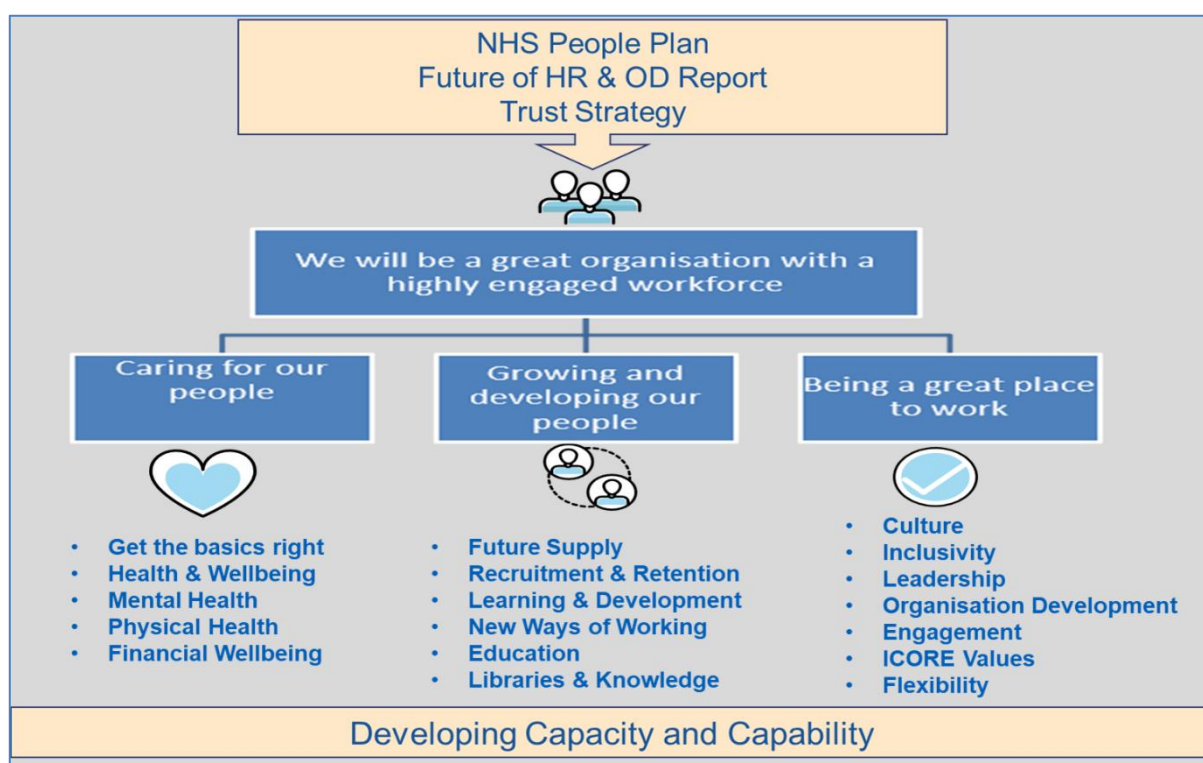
NHS People Plan
Future of HR & OD Report
Trust Strategy

We will be a great organisation with a highly engaged workforce

Caring for our people

- Get the basics right
- Health & Wellbeing
- Mental Health
- Physical Health
- Financial Wellbeing

Growing and developing our people

- Future Supply
- Recruitment & Retention
- Learning & Development
- New Ways of Working
- Education
- Libraries & Knowledge

Being a great place to work

- Culture
- Inclusivity
- Leadership
- Organisation Development
- Engagement
- ICORE Values
- Flexibility

Developing Capacity and Capability